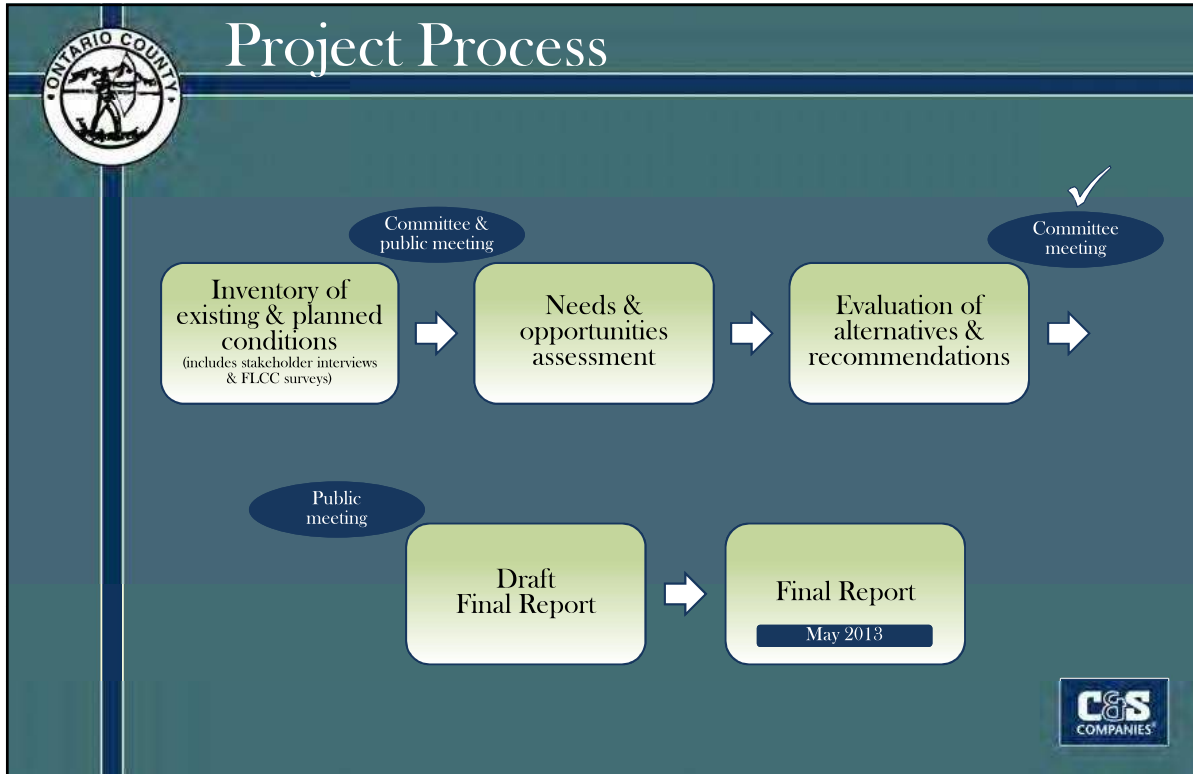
Project Process

ONTARIO COUNTY

Committee & public meeting

Committee meeting

Inventory of existing & planned conditions
(includes stakeholder interviews & FLCC surveys)

Needs & opportunities assessment

Evaluation of alternatives & recommendations

Public meeting

Draft Final Report

Final Report
May 2013

C&S COMPANIES®